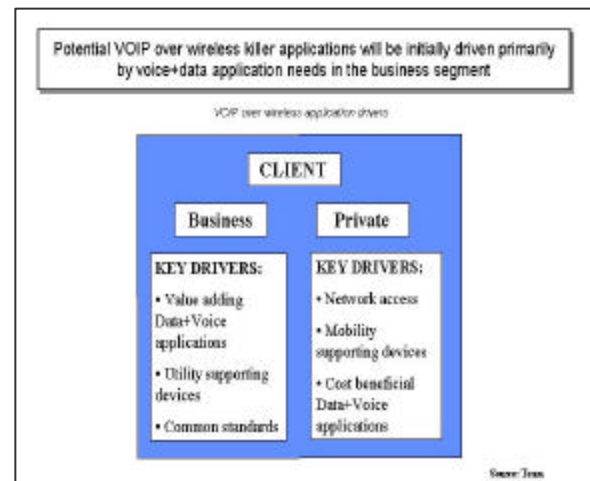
Potential VOIP over wireless killer applications will be initially driven primarily by voice+data application needs in the business segment

VOIP over wireless application drivers

CLIENT

Business

Private

KEY DRIVERS:

• Value adding Data+Voice applications

• Utility supporting devices

• Common standards

KEY DRIVERS:

• Network access

• Mobility supporting devices

• Cost beneficial Data+Voice applications

Source: Team